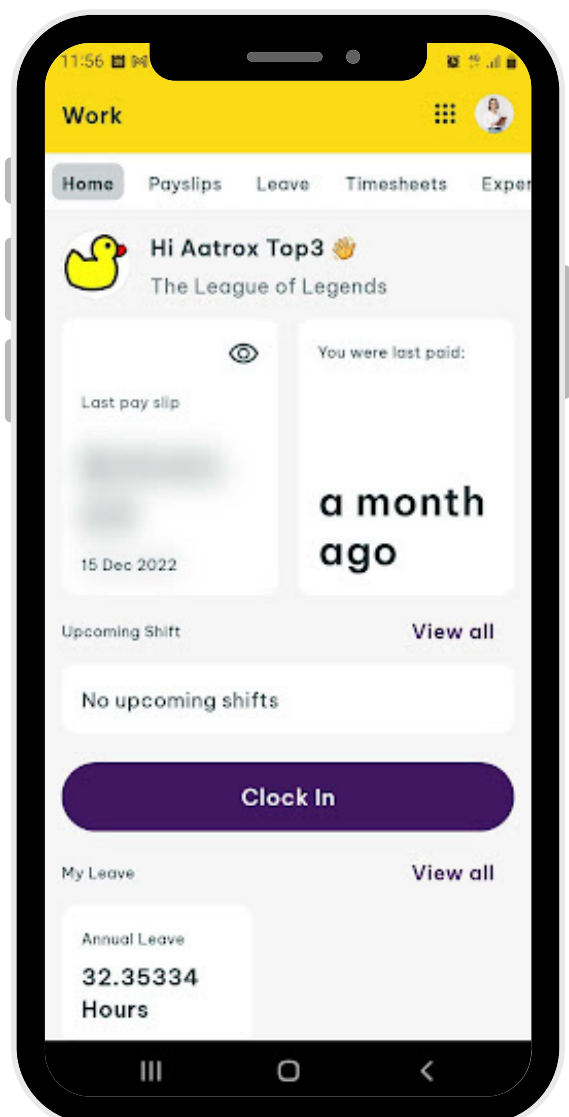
11:56

Work

Home Payslips Leave Timesheets Exper

Hi Aatrox Top3 👋
The League of Legends

Last pay slip
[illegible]
15 Dec 2022

You were last paid:
a month ago

Upcoming Shift View all

No upcoming shifts

Clock In

My Leave View all

Annual Leave
32.35334 Hours